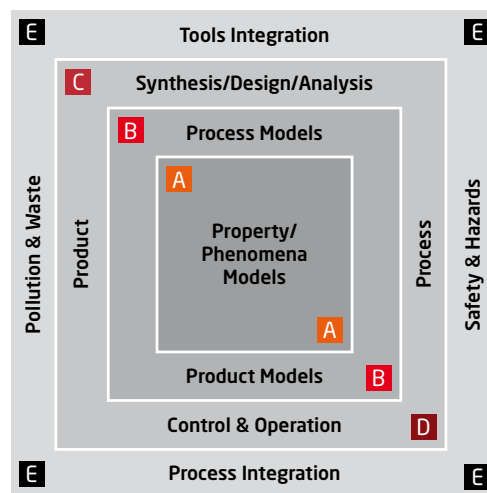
E Tools Integration E

C Synthesis/Design/Analysis

B Process Models

A

Property/
Phenomena
Models

A

Product Models B

Control & Operation D

Pollution & Waste

Product

Process

Safety & Hazards

E Process Integration E